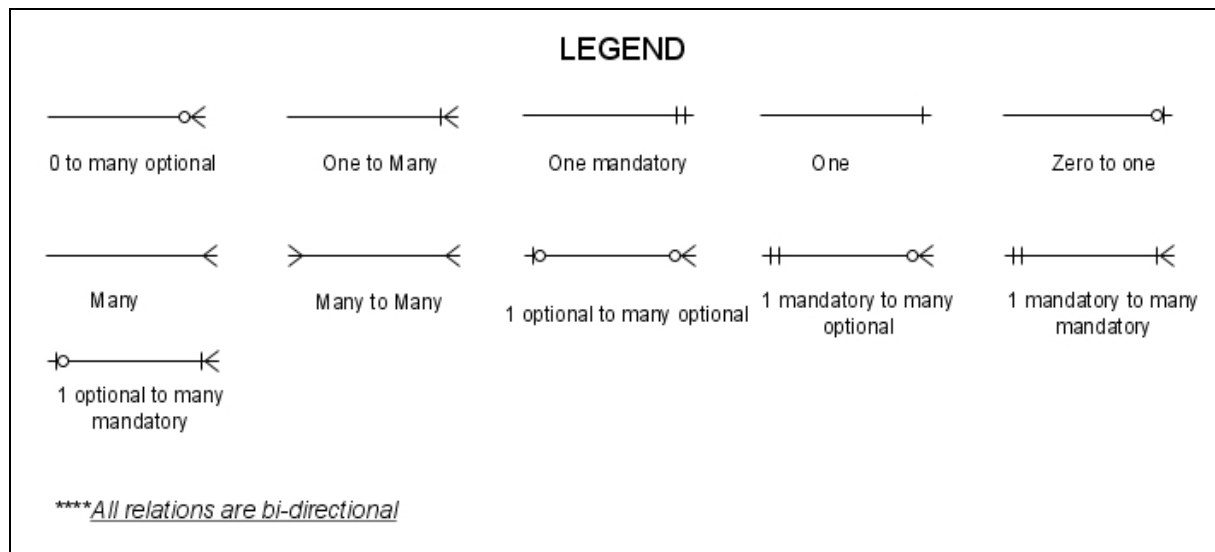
LEGEND

0 to many optional

One to Many

One mandatory

One

Zero to one

Many

Many to Many

1 optional to many optional

1 mandatory to many optional

1 mandatory to many mandatory

1 optional to many mandatory

****All relations are bi-directional